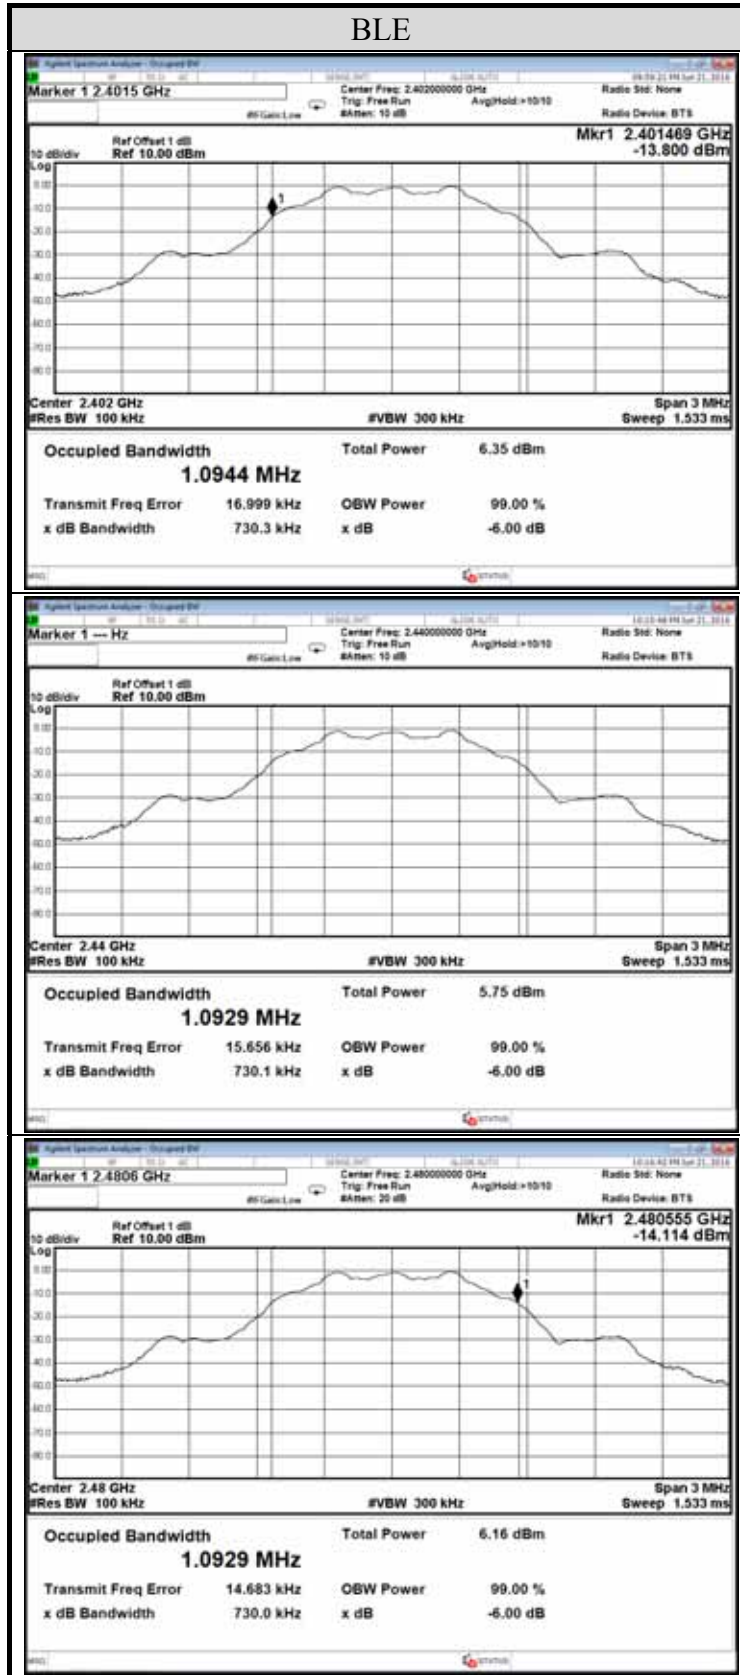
BLE

Marker 1 2.4015 GHz
Center Freq: 2.402000000 GHz
Trig: Free Run
#Atten: 10 dB
Avg|Hold:>10/10
Radio Std: None
#IFGain:Low
Radio Device: BTS
Mkr1 2.401469 GHz
-13.800 dBm
10 dB/div
Ref Offset 1 dB
Ref 10.00 dBm
Log
0.00
-10.0
-20.0
-30.0
-40.0
-50.0
-60.0
-70.0
-80.0
Center 2.402 GHz
#Res BW 100 kHz
#VBW 300 kHz
Span 3 MHz
Sweep 1.533 ms
Occupied Bandwidth
1.0944 MHz
Total Power 6.35 dBm
Transmit Freq Error 16.999 kHz
OBW Power 99.00 %
x dB Bandwidth 730.3 kHz
x dB -6.00 dB

Marker 1 --- Hz
Center Freq: 2.440000000 GHz
Trig: Free Run
#Atten: 10 dB
Avg|Hold:>10/10
Radio Std: None
#IFGain:Low
Radio Device: BTS
10 dB/div
Ref Offset 1 dB
Ref 10.00 dBm
Log
0.00
-10.0
-20.0
-30.0
-40.0
-50.0
-60.0
-70.0
-80.0
Center 2.44 GHz
#Res BW 100 kHz
#VBW 300 kHz
Span 3 MHz
Sweep 1.533 ms
Occupied Bandwidth
1.0929 MHz
Total Power 5.75 dBm
Transmit Freq Error 15.656 kHz
OBW Power 99.00 %
x dB Bandwidth 730.1 kHz
x dB -6.00 dB

Marker 1 2.4806 GHz
Center Freq: 2.480000000 GHz
Trig: Free Run
#Atten: 20 dB
Avg|Hold:>10/10
Radio Std: None
#IFGain:Low
Radio Device: BTS
Mkr1 2.480555 GHz
-14.114 dBm
10 dB/div
Ref Offset 1 dB
Ref 10.00 dBm
Log
0.00
-10.0
-20.0
-30.0
-40.0
-50.0
-60.0
-70.0
-80.0
Center 2.48 GHz
#Res BW 100 kHz
#VBW 300 kHz
Span 3 MHz
Sweep 1.533 ms
Occupied Bandwidth
1.0929 MHz
Total Power 6.16 dBm
Transmit Freq Error 14.683 kHz
OBW Power 99.00 %
x dB Bandwidth 730.0 kHz
x dB -6.00 dB